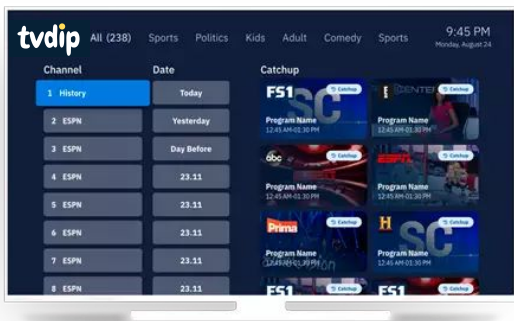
tvdip All (238) Sports Politics Kids Adult Comedy Sports 9:45 PM Monday, August 24

Channel
1 History
2 ESPN
3 ESPN
4 ESPN
5 ESPN
6 ESPN
7 ESPN
8 ESPN

Date
Today
Yesterday
Day Before
23.11
23.11
23.11
23.11
23.11

Catchup
FS1 Catchup Program Name 12:45 AM-01:30 PM
E CENTER Catchup Program Name 12:45 AM-01:30 PM
abc Catchup Program Name 12:45 AM-01:30 PM
ESPN Catchup Program Name 12:45 AM-01:30 PM
Prima Catchup Program Name 12:45 AM-01:30 PM
H Catchup Program Name 12:45 AM-01:30 PM
FS1
FS1